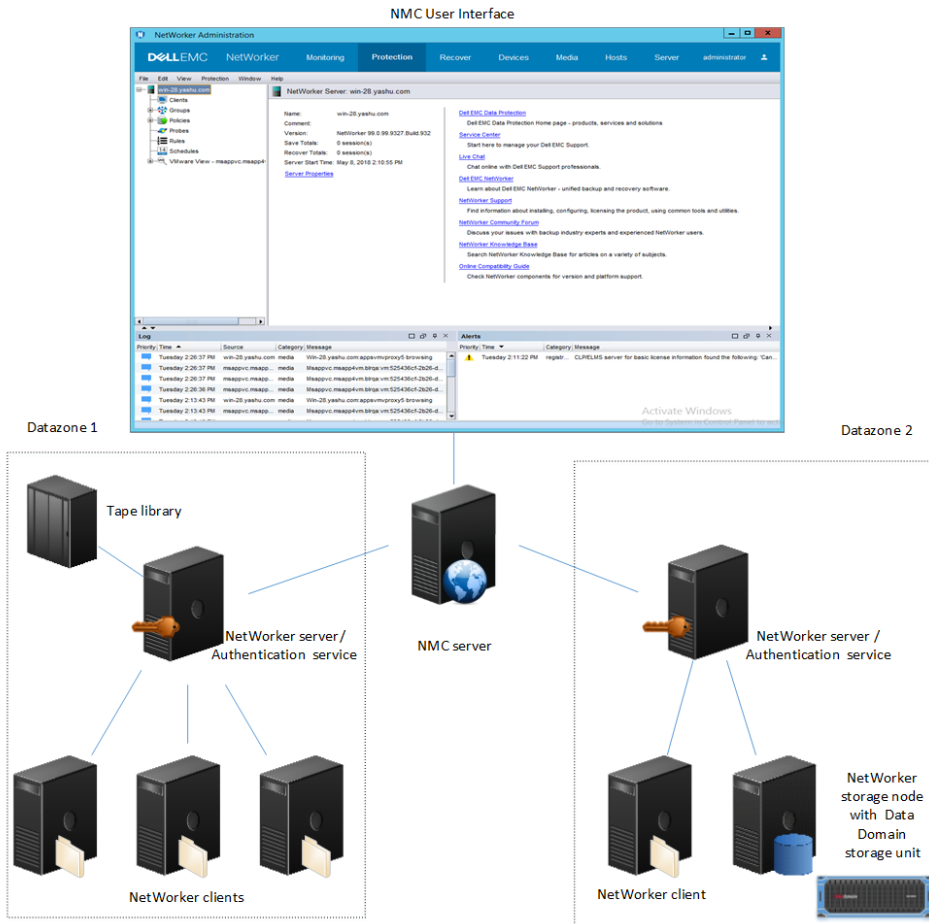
NMC User Interface

NetWorker Administration

DELLEMC NetWorker Monitoring Protection Recover Devices Media Hosts Server administrator

File Edit View Protection Window Help

win-28.yashu.com
Clients
Groups
Policies
Probes
Rules
Schedules
VMware View - msappvc.msapp4

NetWorker Server: win-28.yashu.com

Name: win-28.yashu.com
Comment:
Version: NetWorker 99.0.99.9327.Build.932
Save Totals: 0 session(s)
Recover Totals: 0 session(s)
Server Start Time: May 8, 2018 2:10:55 PM
Server Properties

Dell EMC Data Protection
Dell EMC Data Protection Home page - products, services and solutions
Service Center
Start here to manage your Dell EMC Support.
Live Chat
Chat online with Dell EMC Support professionals.
Dell EMC NetWorker
Learn about Dell EMC NetWorker - unified backup and recovery software.
NetWorker Support
Find information about installing, configuring, licensing the product, using common tools and utilities.
NetWorker Community Forum
Discuss your issues with backup industry experts and experienced NetWorker users.
NetWorker Knowledge Base
Search NetWorker Knowledge Base for articles on a variety of subjects.
Online Compatibility Guide
Check NetWorker components for version and platform support.

Log

| Priority | Time | Source | Category | Message |
|---|---|---|---|---|
| | Tuesday 2:26:37 PM | win-28.yashu.com | media | Win-28.yashu.com:appsvmvproxy5 browsing |
| | Tuesday 2:26:37 PM | msappvc.msapp... | media | Msappvc.msapp4vm.blrqa:vm:525436cf-2b26-d... |
| | Tuesday 2:26:37 PM | msappvc.msapp... | media | Msappvc.msapp4vm.blrqa:vm:525436cf-2b26-d... |
| | Tuesday 2:26:36 PM | msappvc.msapp... | media | Msappvc.msapp4vm.blrqa:vm:525436cf-2b26-d... |
| | Tuesday 2:13:43 PM | win-28.yashu.com | media | Win-28.yashu.com:appsvmvproxy5 browsing |
| | Tuesday 2:13:43 PM | msappvc.msapp... | media | Msappvc.msapp4vm.blrqa:vm:525436cf-2b26-d... |

Alerts

| Priority | Time | Category | Message |
|---|---|---|---|
| | Tuesday 2:11:22 PM | registr... | CLP/ELMS server for basic license information found the following: 'Can... |

Activate Windows
Go to System in Control Panel to act

Datazone 1

Datazone 2

Tape library

NetWorker server / Authentication service

NMC server

NetWorker server / Authentication service

NetWorker clients

NetWorker client

NetWorker storage node with Data Domain storage unit